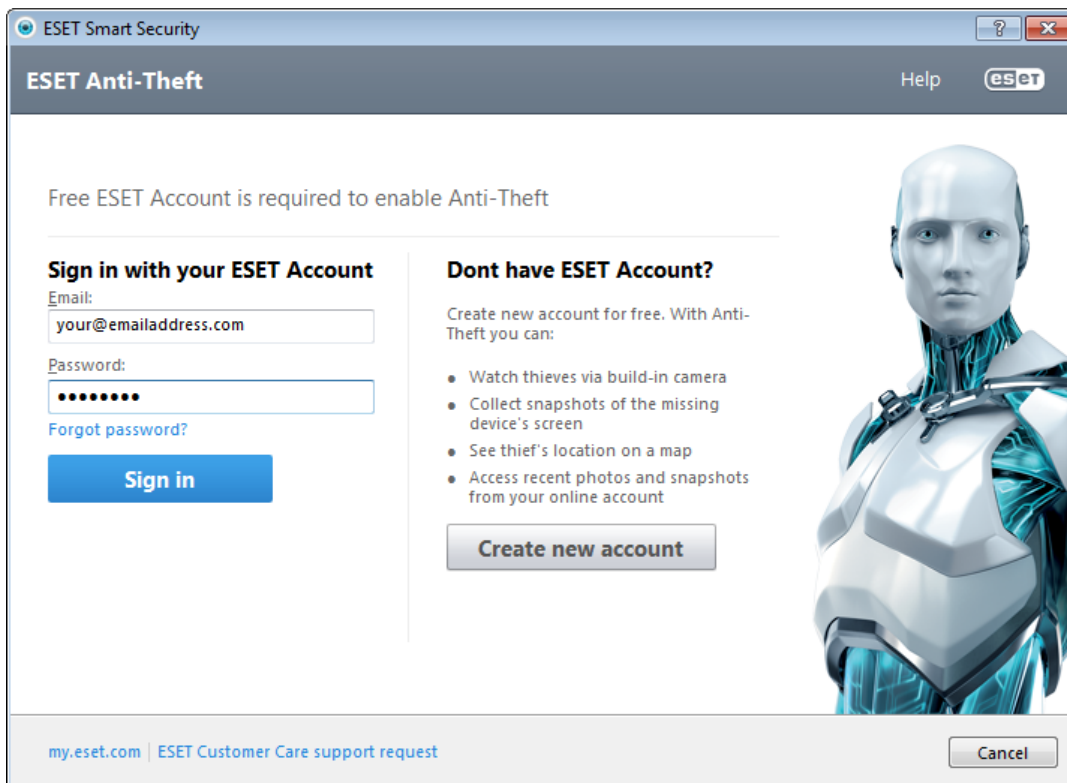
ESET Smart Security

?

ESET Anti-Theft

Help

eset

Free ESET Account is required to enable Anti-Theft

Sign in with your ESET Account

Email:

your@emailaddress.com

Password:

••••••••

Forgot password?

Sign in

Dont have ESET Account?

Create new account for free. With Anti-Theft you can:

- Watch thieves via build-in camera
- Collect snapshots of the missing device's screen
- See thief's location on a map
- Access recent photos and snapshots from your online account

Create new account

my.eset.com | ESET Customer Care support request

Cancel